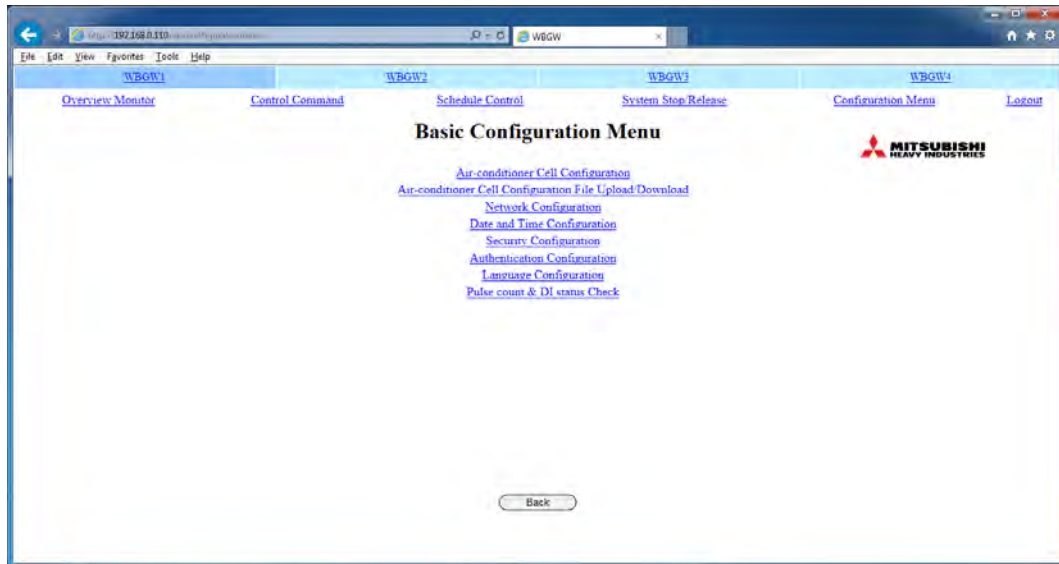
http://192.168.0.110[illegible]
WBGW
File Edit View Favorites Tools Help

| WBGW1 | WBGW2 | WBGW3 | WBGW4 |
|---|---|---|---|

Overview Monitor Control Command Schedule Control System Stop/Release Configuration Menu Logout

Basic Configuration Menu

MITSUBISHI HEAVY INDUSTRIES

Air-conditioner Cell Configuration
Air-conditioner Cell Configuration File Upload/Download
Network Configuration
Date and Time Configuration
Security Configuration
Authentication Configuration
Language Configuration
Pulse count & DI status Check

Back